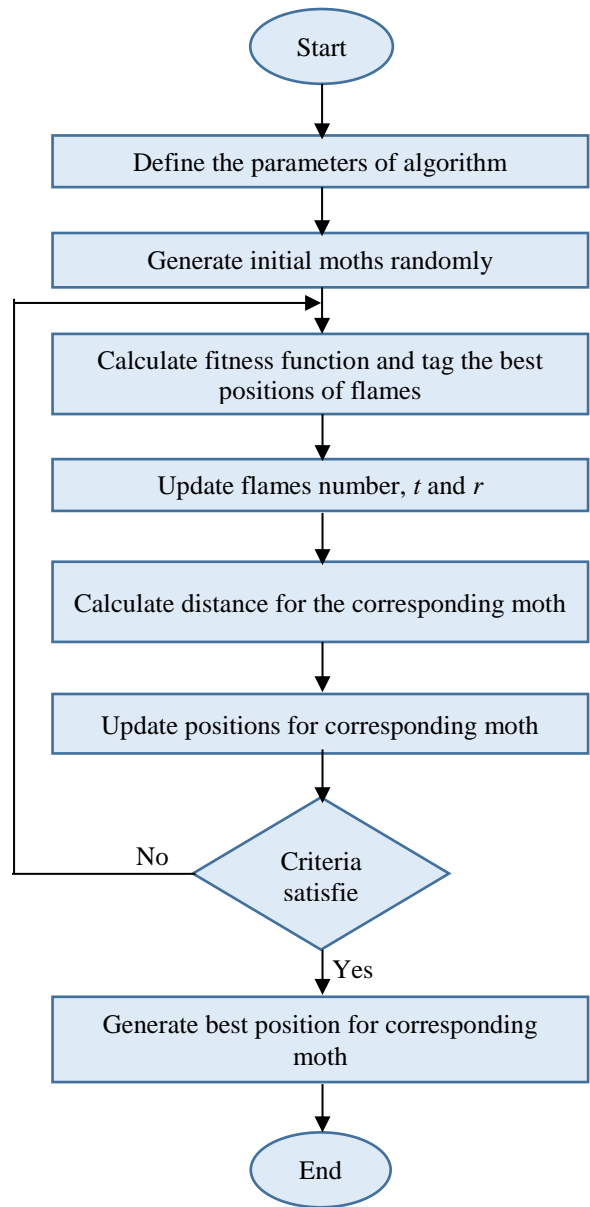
Start

Define the parameters of algorithm

Generate initial moths randomly

Calculate fitness function and tag the best positions of flames

Update flames number, *t* and *r*

Calculate distance for the corresponding moth

Update positions for corresponding moth

No

Criteria satisfie

Yes

Generate best position for corresponding moth

End